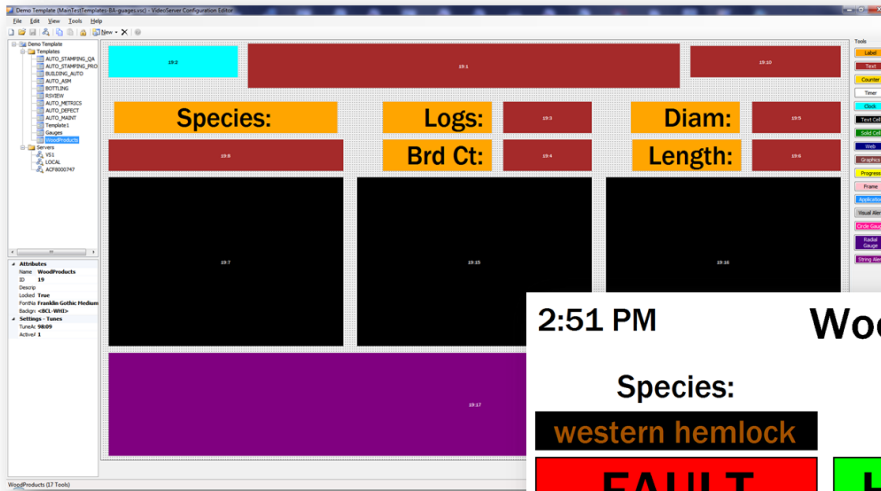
Demo Template (MainTestTemplates BB-gauges.vsc) - VideoServer Configuration Editor

File Edit View Tools Help

New

Demo Template
Templates
AUTO_STAMPING_QA
AUTO_STAMPING_PRO
BUILDING_AUTO
AUTO_ASM
BOTTLING
RSVIEW
AUTO_DEFECT
AUTO_METRICS
AUTO_MAINT
Template1
Gauges
WoodProducts
Servers
VS1
LOCAL
ACF8000747

Attributes
Name WoodProducts
ID 19
Descrip
Locked True
FontNa Franklin Gothic Medium
Backgn <BCL-WH1>
Settings - Tunes
TuneAc 98:09
Active 1

19:2
19:1
19:10
Species:
Logs:
19:3
Diam:
19:5
19:8
Brd Ct:
19:4
Length:
19:6
19:7
19:15
19:16
19:17

Tools
Label
Text
Counter
Timer
Clock
Text Cell
Solid Cell
Web
Graphics
Progress
Frame
Application
Visual Alert
Circle Gauge
Radial Gauge
String Alert

2:51 PM
Woo
Species:
western hemlock
FAULT

WoodProducts (17 Tools)